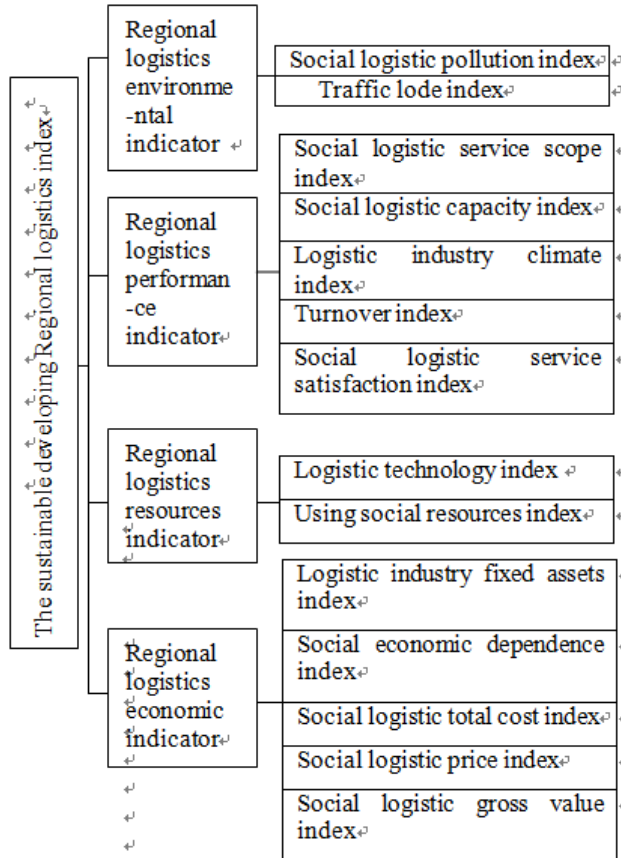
The sustainable developing Regional logistics index

Regional logistics environme-ntal indicator

Social logistic pollution index

Traffic lode index

Regional logistics performan-ce indicator

Social logistic service scope index

Social logistic capacity index

Logistic industry climate index

Turnover index

Social logistic service satisfaction index

Regional logistics resources indicator

Logistic technology index

Using social resources index

Regional logistics economic indicator

Logistic industry fixed assets index

Social economic dependence index

Social logistic total cost index

Social logistic price index

Social logistic gross value index